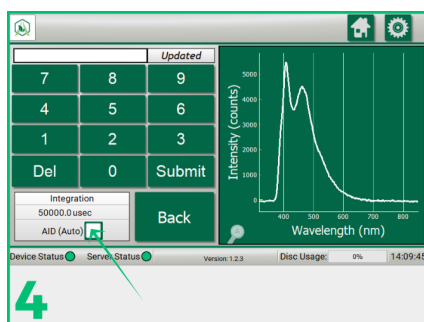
Updated

7 8 9
4 5 6
1 2 3
Del 0 Submit

Integration
50000.0usec
AID (Auto)

Back

5000
4000
3000
2000
1000
0

Intensity (counts)

400 500 600 700 800

Wavelength (nm)

Device Status Server Status Version:1.2.3 Disc Usage: 0% 14:09:45

4